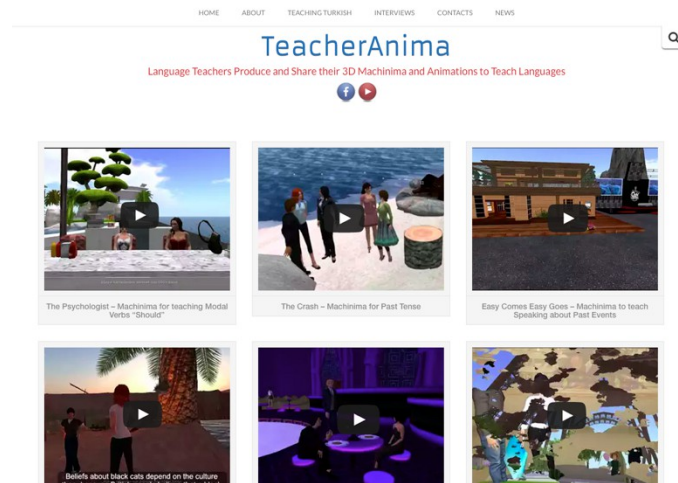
HOME ABOUT TEACHING TURKISH INTERVIEWS CONTACTS NEWS

TeacherAnima

Language Teachers Produce and Share their 3D Machinima and Animations to Teach Languages

The Psychologist – Machinima for teaching Modal Verbs "Should"

The Crash – Machinima for Past Tense

Easy Comes Easy Goes – Machinima to teach Speaking about Past Events

Beliefs about black cats depend on the culture